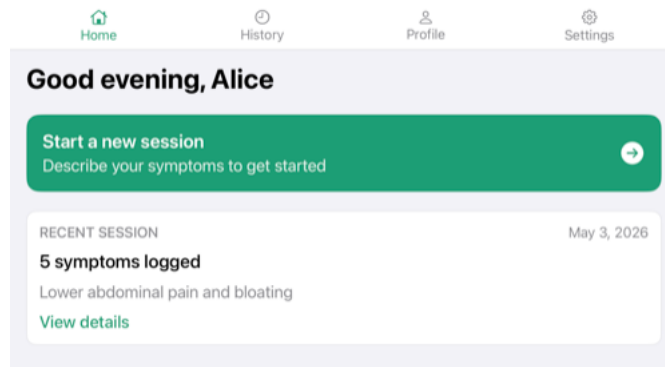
Home History Profile Settings

Good evening, Alice

Start a new session
Describe your symptoms to get started

RECENT SESSION May 3, 2026
5 symptoms logged
Lower abdominal pain and bloating
View details